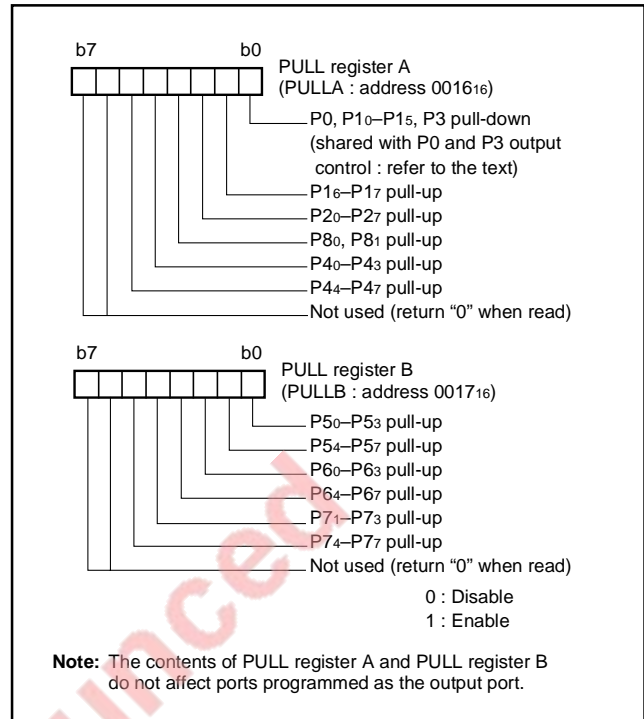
b7 b0

PULL register A
(PULLA : address $0016_{16}$)

P0, $P1_0$–$P1_5$, P3 pull-down (shared with P0 and P3 output control : refer to the text)
$P1_6$–$P1_7$ pull-up
$P2_0$–$P2_7$ pull-up
$P8_0$, $P8_1$ pull-up
$P4_0$–$P4_3$ pull-up
$P4_4$–$P4_7$ pull-up
Not used (return “0” when read)

b7 b0

PULL register B
(PULLB : address $0017_{16}$)

$P5_0$–$P5_3$ pull-up
$P5_4$–$P5_7$ pull-up
$P6_0$–$P6_3$ pull-up
$P6_4$–$P6_7$ pull-up
$P7_1$–$P7_3$ pull-up
$P7_4$–$P7_7$ pull-up
Not used (return “0” when read)

0 : Disable
1 : Enable

Note: The contents of PULL register A and PULL register B do not affect ports programmed as the output port.

unced